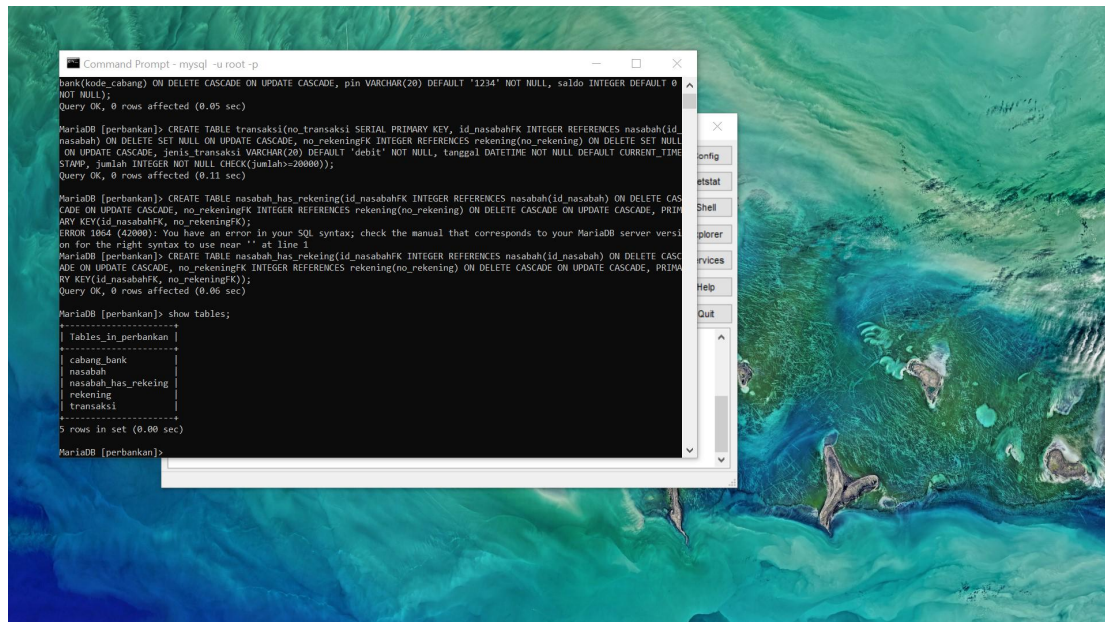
Command Prompt - mysql -u root -p

bank(kode_cabang) ON DELETE CASCADE ON UPDATE CASCADE, pin VARCHAR(20) DEFAULT '1234' NOT NULL, saldo INTEGER DEFAULT 0 NOT NULL);
Query OK, 0 rows affected (0.05 sec)

MariaDB [perbankan]> CREATE TABLE transaksi(no_transaksi SERIAL PRIMARY KEY, id_nasabahFK INTEGER REFERENCES nasabah(id_nasabah) ON DELETE SET NULL ON UPDATE CASCADE, no_rekeningFK INTEGER REFERENCES rekening(no_rekening) ON DELETE SET NULL ON UPDATE CASCADE, jenis_transaksi VARCHAR(20) DEFAULT 'debit' NOT NULL, tanggal DATETIME NOT NULL DEFAULT CURRENT_TIMESTAMP, jumlah INTEGER NOT NULL CHECK(jumlah>=20000));
Query OK, 0 rows affected (0.11 sec)

MariaDB [perbankan]> CREATE TABLE nasabah_has_rekening(id_nasabahFK INTEGER REFERENCES nasabah(id_nasabah) ON DELETE CASCADE ON UPDATE CASCADE, no_rekeningFK INTEGER REFERENCES rekening(no_rekening) ON DELETE CASCADE ON UPDATE CASCADE, PRIMARY KEY(id_nasabahFK, no_rekeningFK);
ERROR 1064 (42000): You have an error in your SQL syntax; check the manual that corresponds to your MariaDB server version for the right syntax to use near '' at line 1
MariaDB [perbankan]> CREATE TABLE nasabah_has_rekeing(id_nasabahFK INTEGER REFERENCES nasabah(id_nasabah) ON DELETE CASCADE ON UPDATE CASCADE, no_rekeningFK INTEGER REFERENCES rekening(no_rekening) ON DELETE CASCADE ON UPDATE CASCADE, PRIMARY KEY(id_nasabahFK, no_rekeningFK));
Query OK, 0 rows affected (0.06 sec)

MariaDB [perbankan]> show tables;

| Tables_in_perbankan |
|---|
| cabang_bank |
| nasabah |
| nasabah_has_rekeing |
| rekening |
| transaksi |

5 rows in set (0.00 sec)

MariaDB [perbankan]>

onfig
etstat
Shell
plorer
rvices
Help
Quit